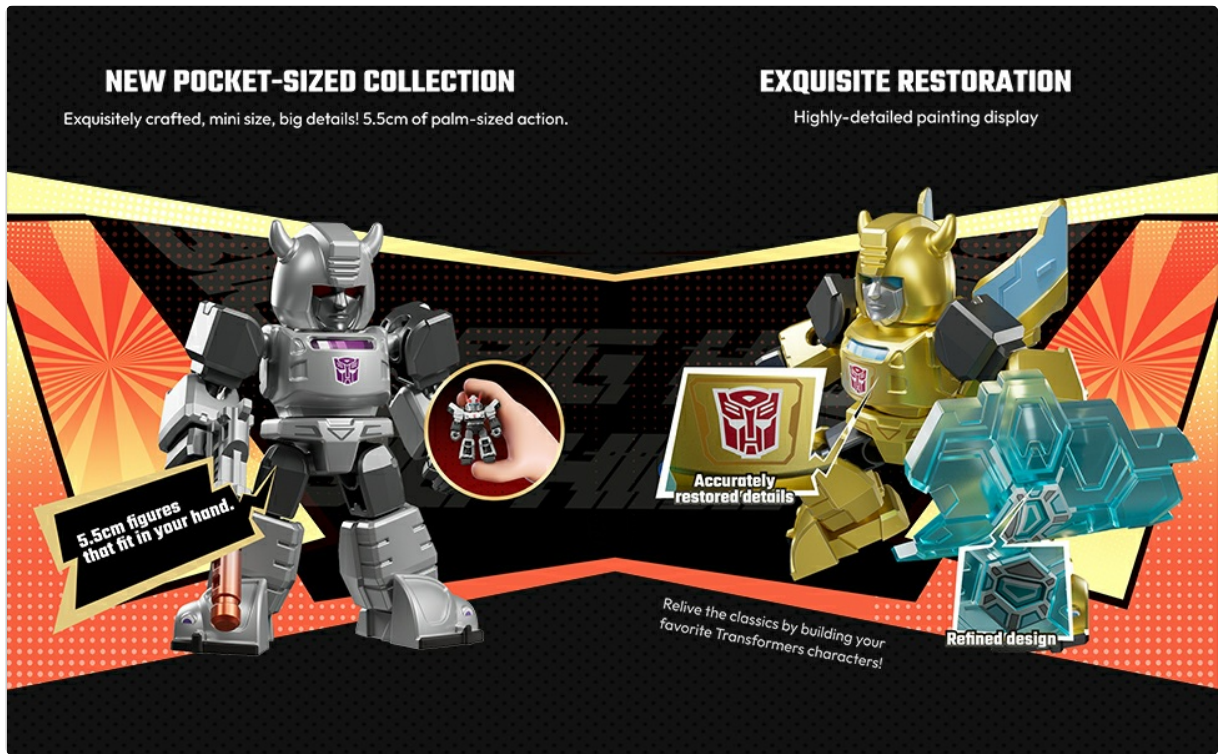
NEW POCKET-SIZED COLLECTION
Exquisitely crafted, mini size, big details! 5.5cm of palm-sized action.

EXQUISITE RESTORATION
Highly-detailed painting display

5.5cm figures that fit in your hand.

Accurately restored details

Relive the classics by building your favorite Transformers characters!

Refined design